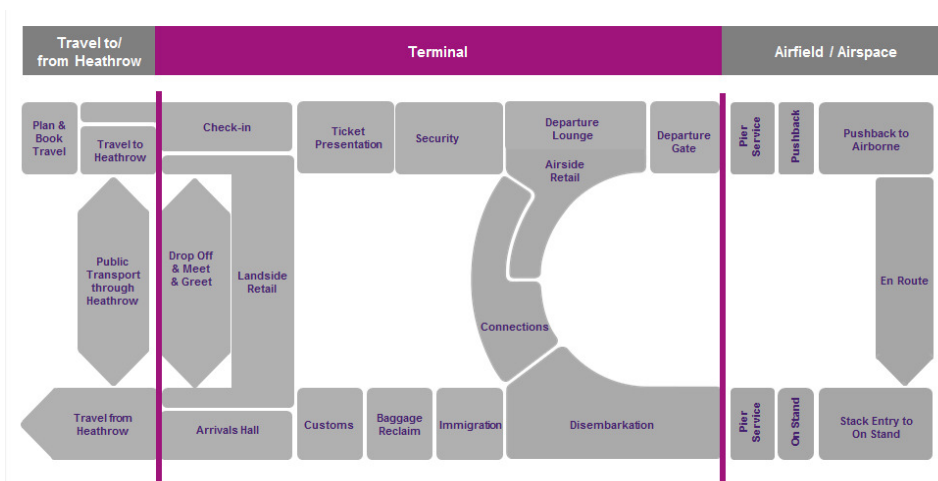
Travel to/ from Heathrow

Terminal

Airfield / Airspace

Plan & Book Travel

Travel to Heathrow

Check-in

Ticket Presentation

Security

Departure Lounge

Departure Gate

Pier Service

Pushback

Pushback to Airborne

Airside Retail

Public Transport through Heathrow

Drop Off & Meet & Greet

Landside Retail

En Route

Connections

Travel from Heathrow

Arrivals Hall

Customs

Baggage Reclaim

Immigration

Disembarkation

Pier Service

On Stand

Stack Entry to On Stand